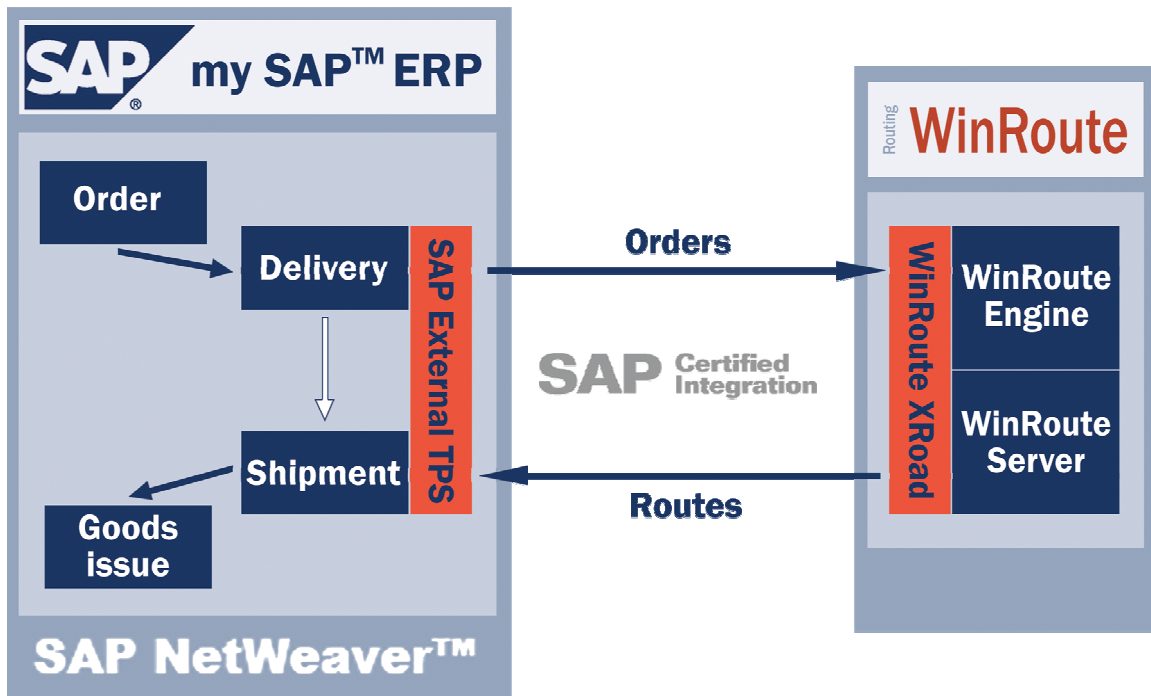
SAP® my SAP™ ERP

Order

Delivery

Shipment

Goods issue

SAP External TPS

SAP NetWeaver™

Orders

SAP Certified Integration

Routes

Routing WinRoute

WinRoute XRoad

WinRoute Engine

WinRoute Server